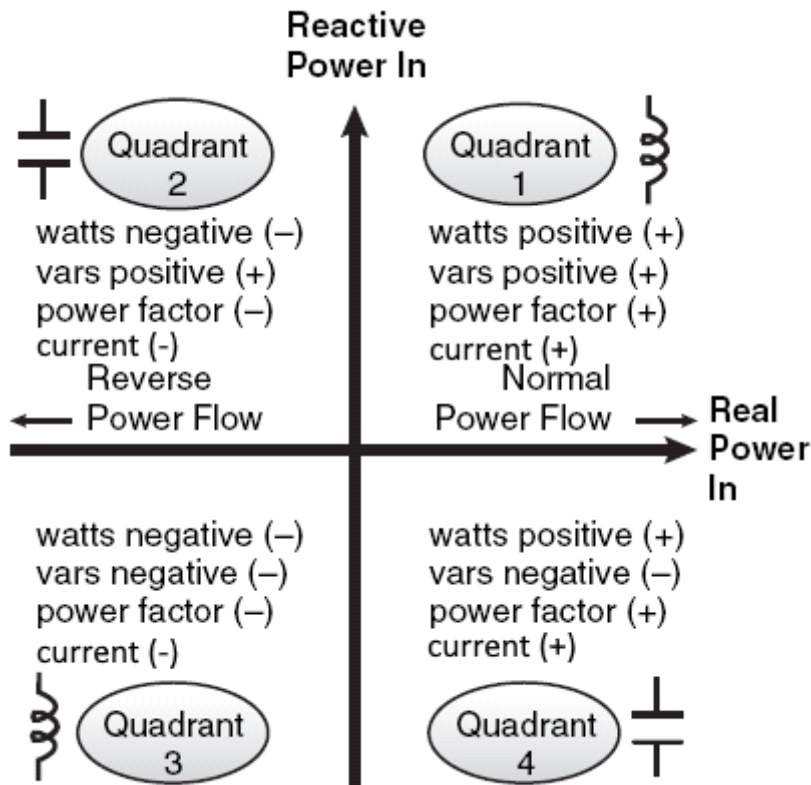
Reactive Power In

Quadrant 2

watts negative (–)
vars positive (+)
power factor (–)
current (-)

Reverse Power Flow

Quadrant 1

watts positive (+)
vars positive (+)
power factor (+)
current (+)

Normal Power Flow

Real Power In

watts negative (–)
vars negative (–)
power factor (–)
current (-)

Quadrant 3

watts positive (+)
vars negative (–)
power factor (+)
current (+)

Quadrant 4